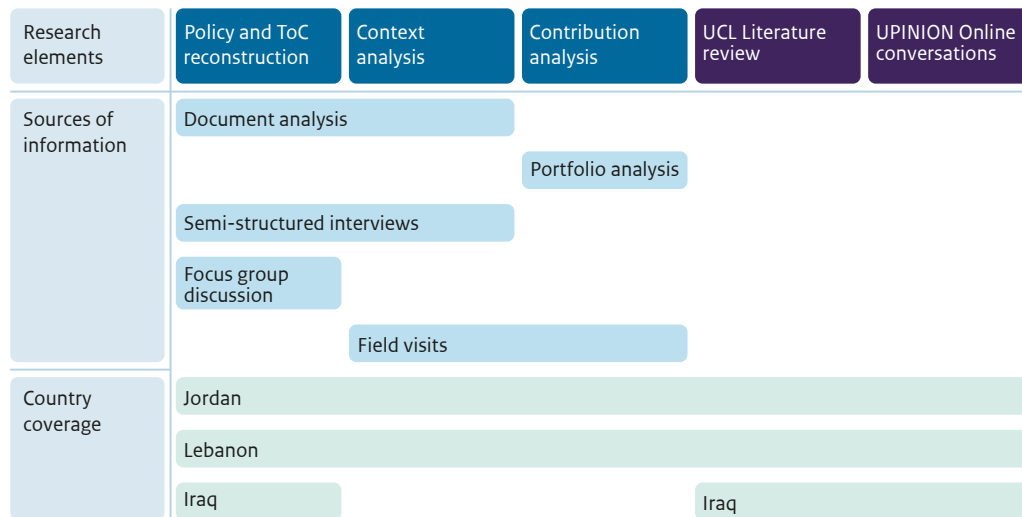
| Research elements | Policy and ToC reconstruction | Context analysis | Contribution analysis | UCL Literature review | UPINION Online conversations |
|---|---|---|---|---|---|

Sources of information

Document analysis

Portfolio analysis

Semi-structured interviews

Focus group discussion

Field visits

Country coverage

Jordan

Lebanon

Iraq

Iraq